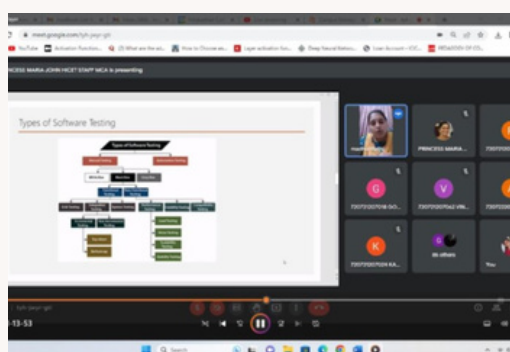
meet.google.com/tyh-jwyr-gjh

YouTube  Activation Function...  (3) What are the act...  How to Choose an...  Layer activation fun...  Deep Neural Netwo...  Loan Account - ICIC...  MESSAGES OF CO...

RINCESS MARIA JOHN HICET STAFF MCA is presenting

Types of Software Testing

Types of Software Testing

PRINCESS MARIA...

G
7307120070...

V
7307120070...

K
7307120070...

86 others

You

tyh-jwyr-gjh

1:13:53